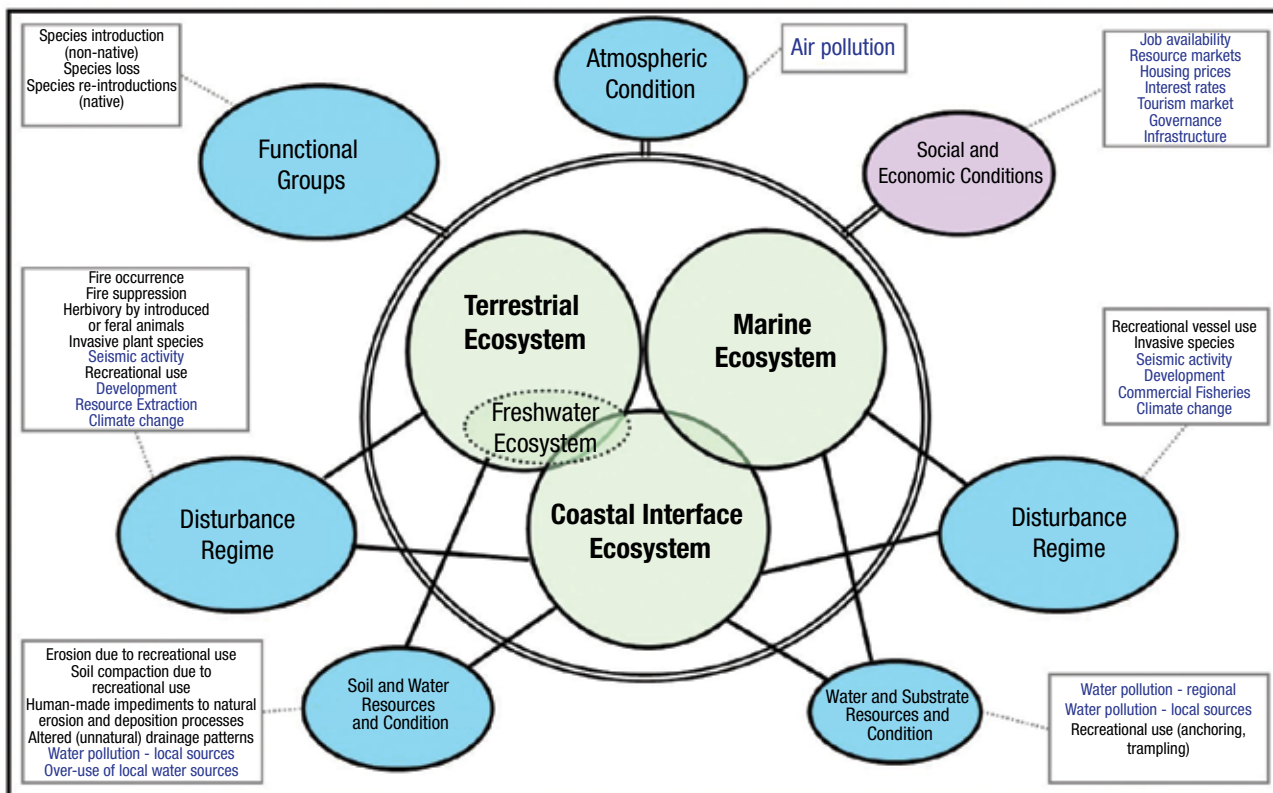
Species introduction (non-native)
Species loss
Species re-introductions (native)

Atmospheric Condition

Air pollution

Job availability
Resource markets
Housing prices
Interest rates
Tourism market
Governance
Infrastructure

Functional Groups

Social and Economic Conditions

Fire occurrence
Fire suppression
Herbivory by introduced or feral animals
Invasive plant species
Seismic activity
Recreational use
Development
Resource Extraction
Climate change

Terrestrial Ecosystem

Marine Ecosystem

Freshwater Ecosystem

Recreational vessel use
Invasive species
Seismic activity
Development
Commercial Fisheries
Climate change

Disturbance Regime

Coastal Interface Ecosystem

Disturbance Regime

Erosion due to recreational use
Soil compaction due to recreational use
Human-made impediments to natural erosion and deposition processes
Altered (unnatural) drainage patterns
Water pollution - local sources
Over-use of local water sources

Soil and Water Resources and Condition

Water and Substrate Resources and Condition

Water pollution - regional
Water pollution - local sources
Recreational use (anchoring, trampling)